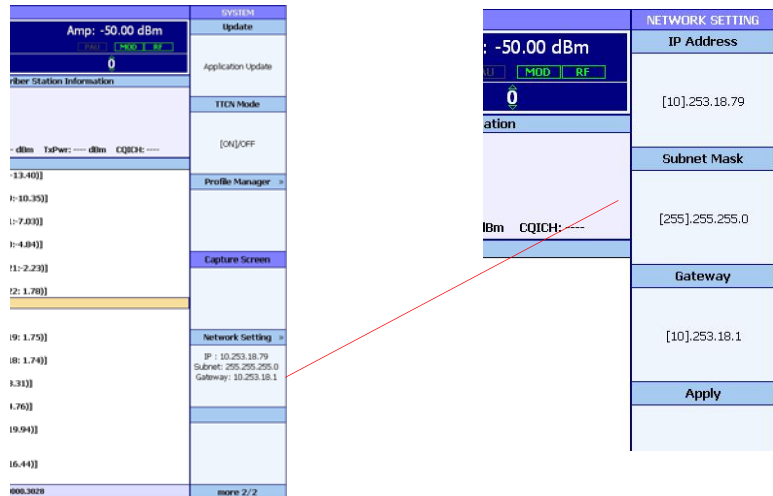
Amp: -50.00 dBm
PAU MOD RF
0
riber Station Information
- dBm TxPwr: ---- dBm CQICH: ----
-13.40)]
):-10.35)]
:-7.03)]
):-4.84)]
21:-2.23)]
22: 1.78)]
19: 1.75)]
18: 1.74)]
3.31)]
4.76)]
19.94)]
16.44)]
000.3028

SYSTEM
Update
Application Update
TTCN Mode
[ON]/OFF
Profile Manager »
Capture Screen
Network Setting »
IP : 10.253.18.79
Subnet: 255.255.255.0
Gateway: 10.253.18.1
more 2/2

: -50.00 dBm
AU MOD RF
0
ation
dBm CQICH: ----

NETWORK SETTING
IP Address
[10].253.18.79
Subnet Mask
[255].255.255.0
Gateway
[10].253.18.1
Apply